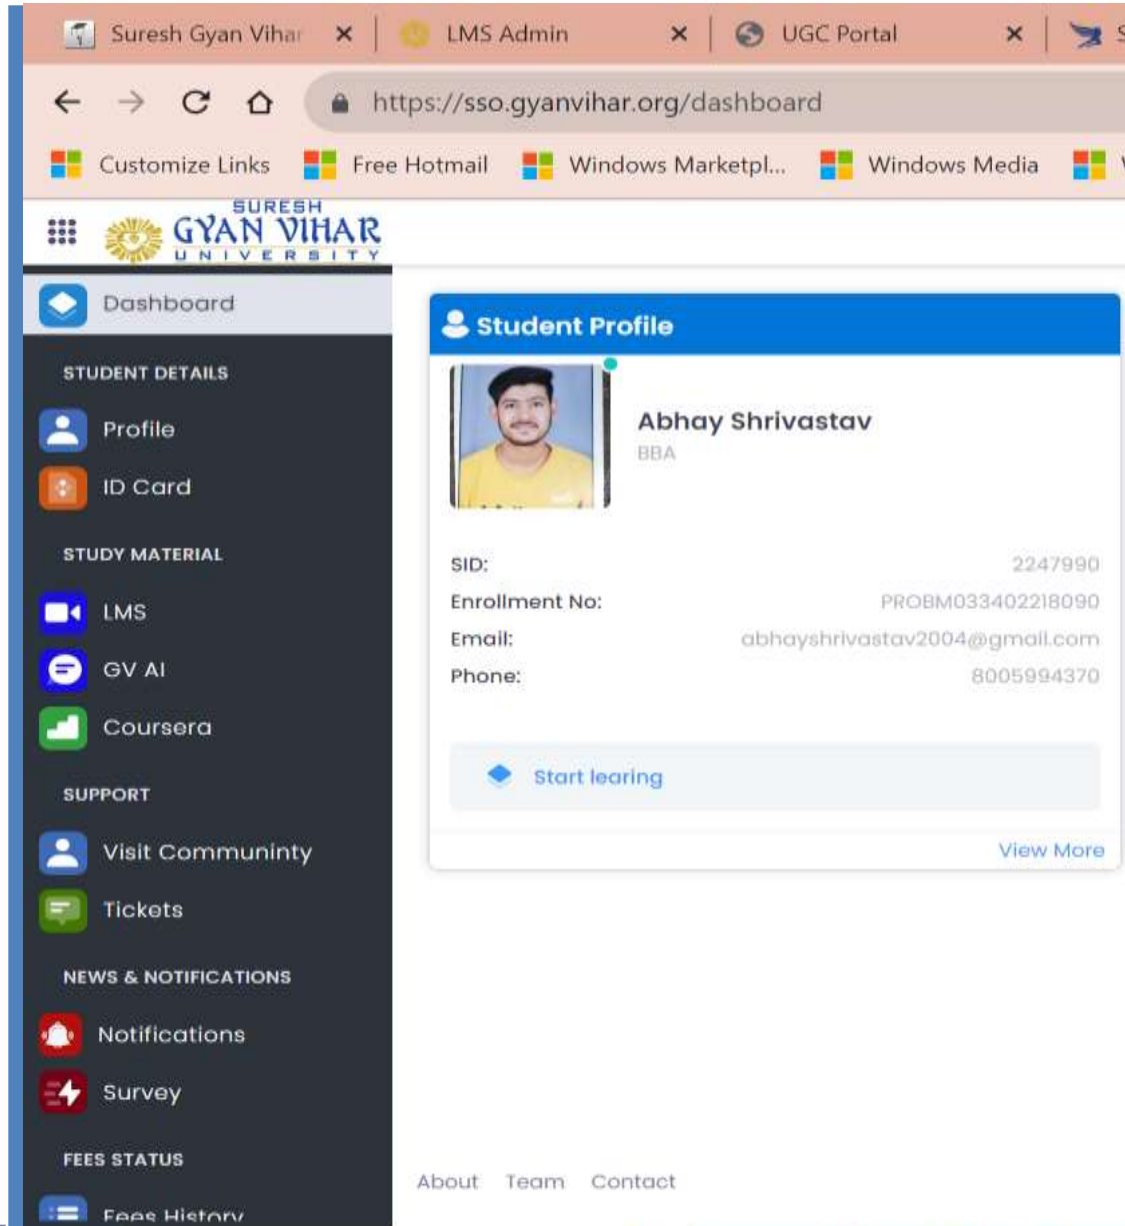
Suresh Gyan Vihar ×
LMS Admin ×
UGC Portal ×

https://sso.gyanvihar.org/dashboard

Customize Links
Free Hotmail
Windows Marketpl...
Windows Media

SURESH GYAN VIHAR UNIVERSITY

Dashboard

STUDENT DETAILS
Profile
ID Card

STUDY MATERIAL
LMS
GV AI
Coursera

SUPPORT
Visit Community
Tickets

NEWS & NOTIFICATIONS
Notifications
Survey

FEES STATUS
Fees History

Student Profile

Abhay Shrivastav
BBA

SID: 2247990
Enrollment No: PROBM033402218090
Email: abhayshrivastav2004@gmail.com
Phone: 8005994370

Start learing

View More

About Team Contact